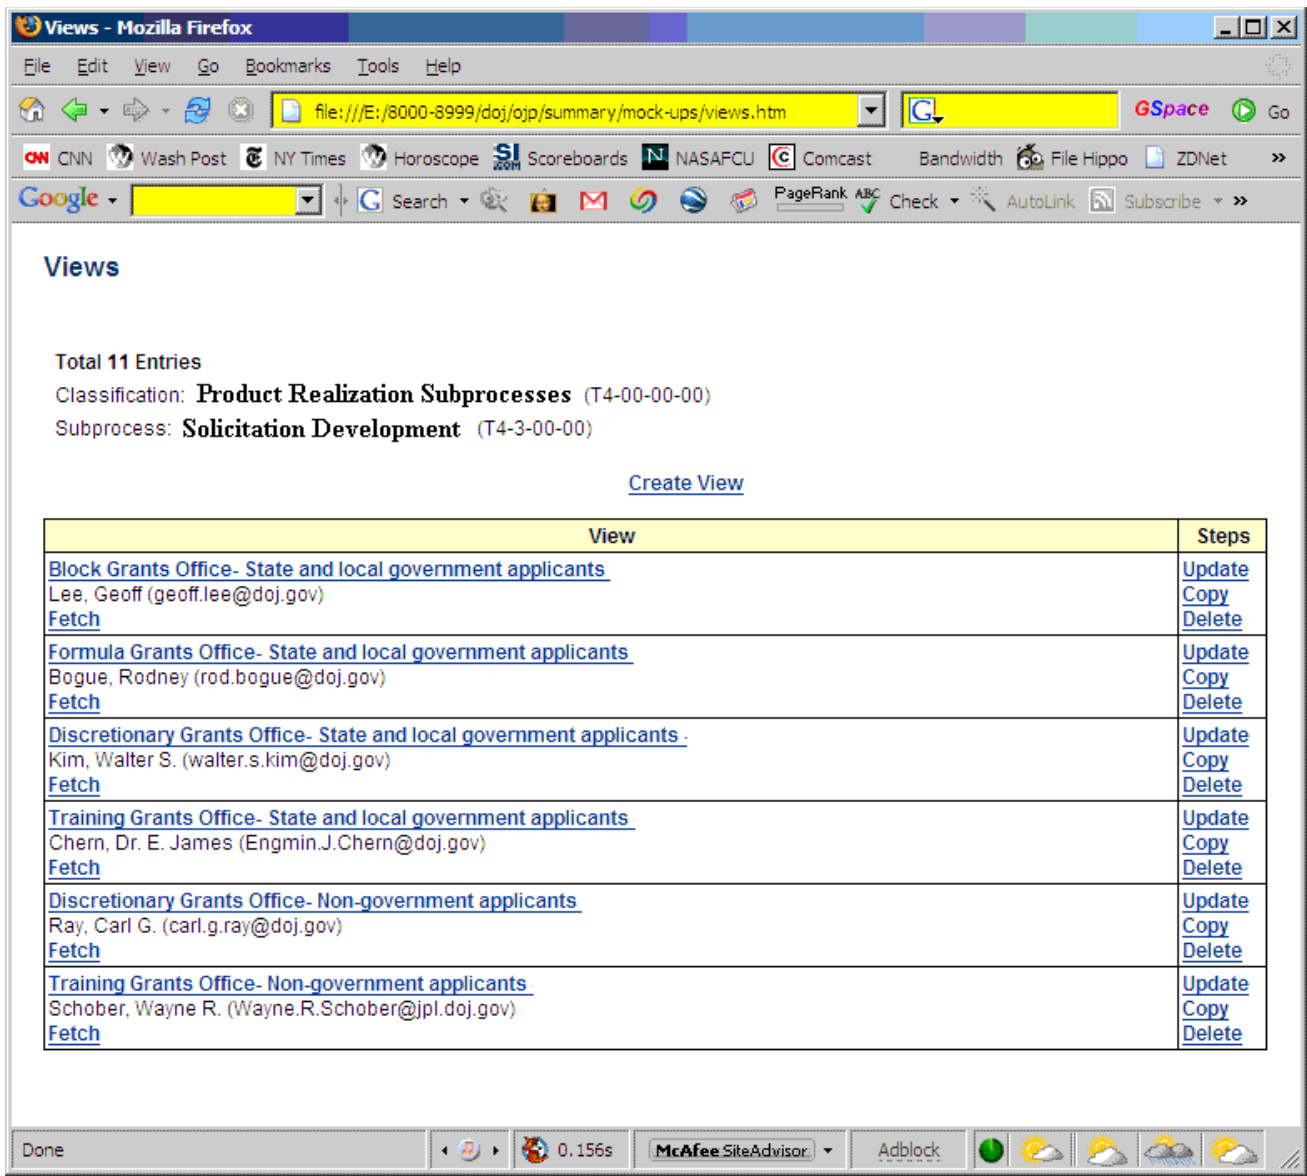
Views - Mozilla Firefox

File Edit View Go Bookmarks Tools Help

file:///E:/8000-8999/doj/ojp/summary/mock-ups/views.htm

GSpace Go

CNN Wash Post NY Times Horoscope Scoreboards NASAFCU Comcast Bandwidth File Hippo ZDNet »

Google Search PageRank Check AutoLink Subscribe »

Views

Total 11 Entries
Classification: Product Realization Subprocesses (T4-00-00-00)
Subprocess: Solicitation Development (T4-3-00-00)

Create View

| View | Steps |
|---|---|
| Block Grants Office- State and local government applicants<br>Lee, Geoff (geoff.lee@doj.gov)<br>Fetch | Update<br>Copy<br>Delete |
| Formula Grants Office- State and local government applicants<br>Bogue, Rodney (rod.bogue@doj.gov)<br>Fetch | Update<br>Copy<br>Delete |
| Discretionary Grants Office- State and local government applicants<br>Kim, Walter S. (walter.s.kim@doj.gov)<br>Fetch | Update<br>Copy<br>Delete |
| Training Grants Office- State and local government applicants<br>Chern, Dr. E. James (Engmin.J.Chern@doj.gov)<br>Fetch | Update<br>Copy<br>Delete |
| Discretionary Grants Office- Non-government applicants<br>Ray, Carl G. (carl.g.ray@doj.gov)<br>Fetch | Update<br>Copy<br>Delete |
| Training Grants Office- Non-government applicants<br>Schober, Wayne R. (Wayne.R.Schober@jpl.doj.gov)<br>Fetch | Update<br>Copy<br>Delete |

Done 0.156s McAfee SiteAdvisor Adblock